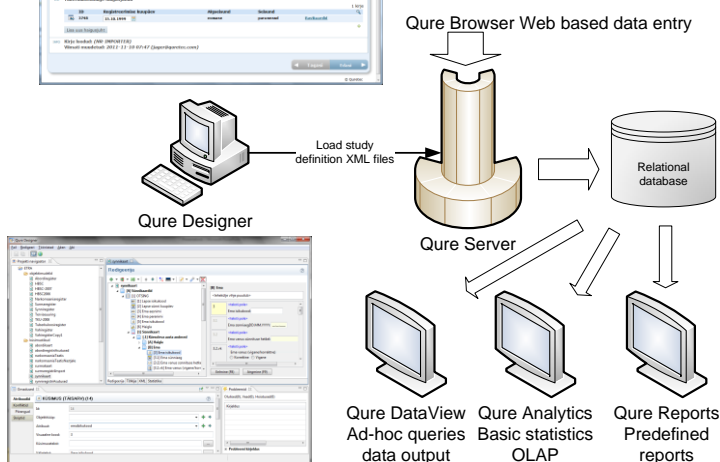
Qure Browser Web based data entry

Load study definition XML files

Relational database

Qure Designer

Qure Server

Qure DataView Ad-hoc queries data output

Qure Analytics Basic statistics OLAP

Qure Reports Predefined reports